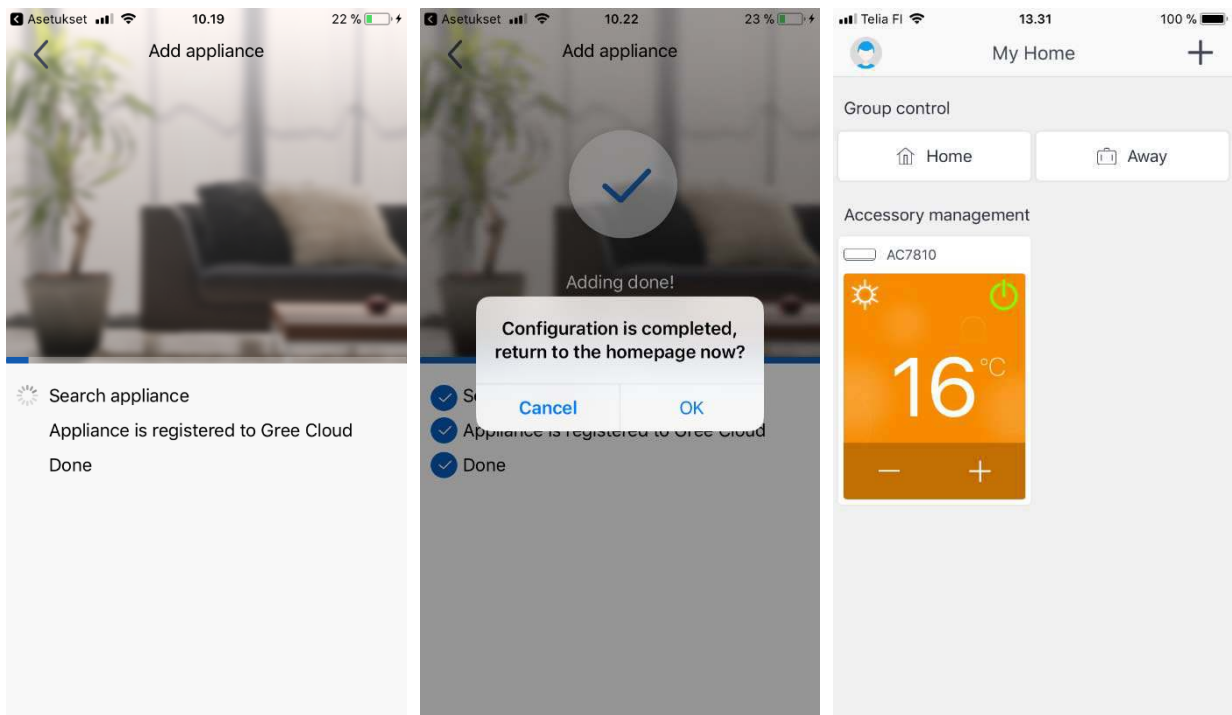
Asetukset 10.19 22 %

Add appliance

Search appliance

Appliance is registered to Gree Cloud

Done

Asetukset 10.22 23 %

Add appliance

Adding done!

Configuration is completed, return to the homepage now?

Cancel OK

S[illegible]

Appliance is registered to Gree Cloud

Done

Telia FI 13.31 100 %

My Home

+

Group control

Home

Away

Accessory management

AC7810

16 °C

− +